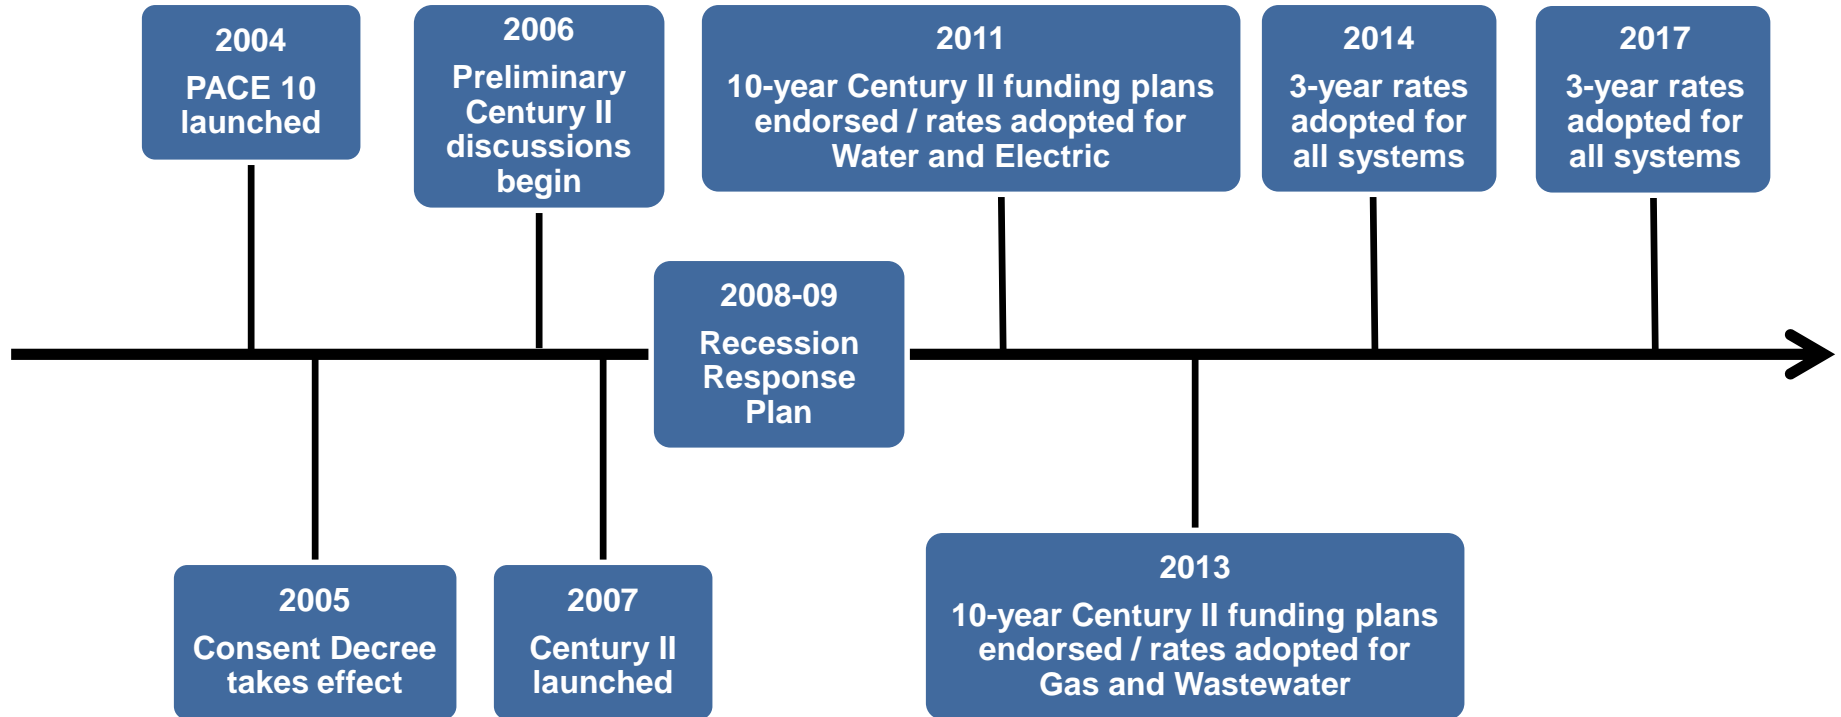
2004
PACE 10 launched

2006
Preliminary Century II discussions begin

2011
10-year Century II funding plans endorsed / rates adopted for Water and Electric

2014
3-year rates adopted for all systems

2017
3-year rates adopted for all systems

2008-09
Recession Response Plan

2005
Consent Decree takes effect

2007
Century II launched

2013
10-year Century II funding plans endorsed / rates adopted for Gas and Wastewater